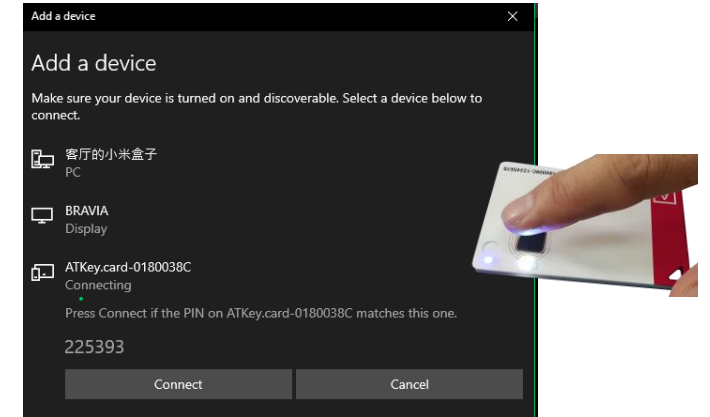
Add a device
×

Add a device

Make sure your device is turned on and discoverable. Select a device below to connect.

客厅的小米盒子
PC

BRAVIA
Display

ATKey.card-0180038C
Connecting

Press Connect if the PIN on ATKey.card-0180038C matches this one.

225393

Connect

Cancel